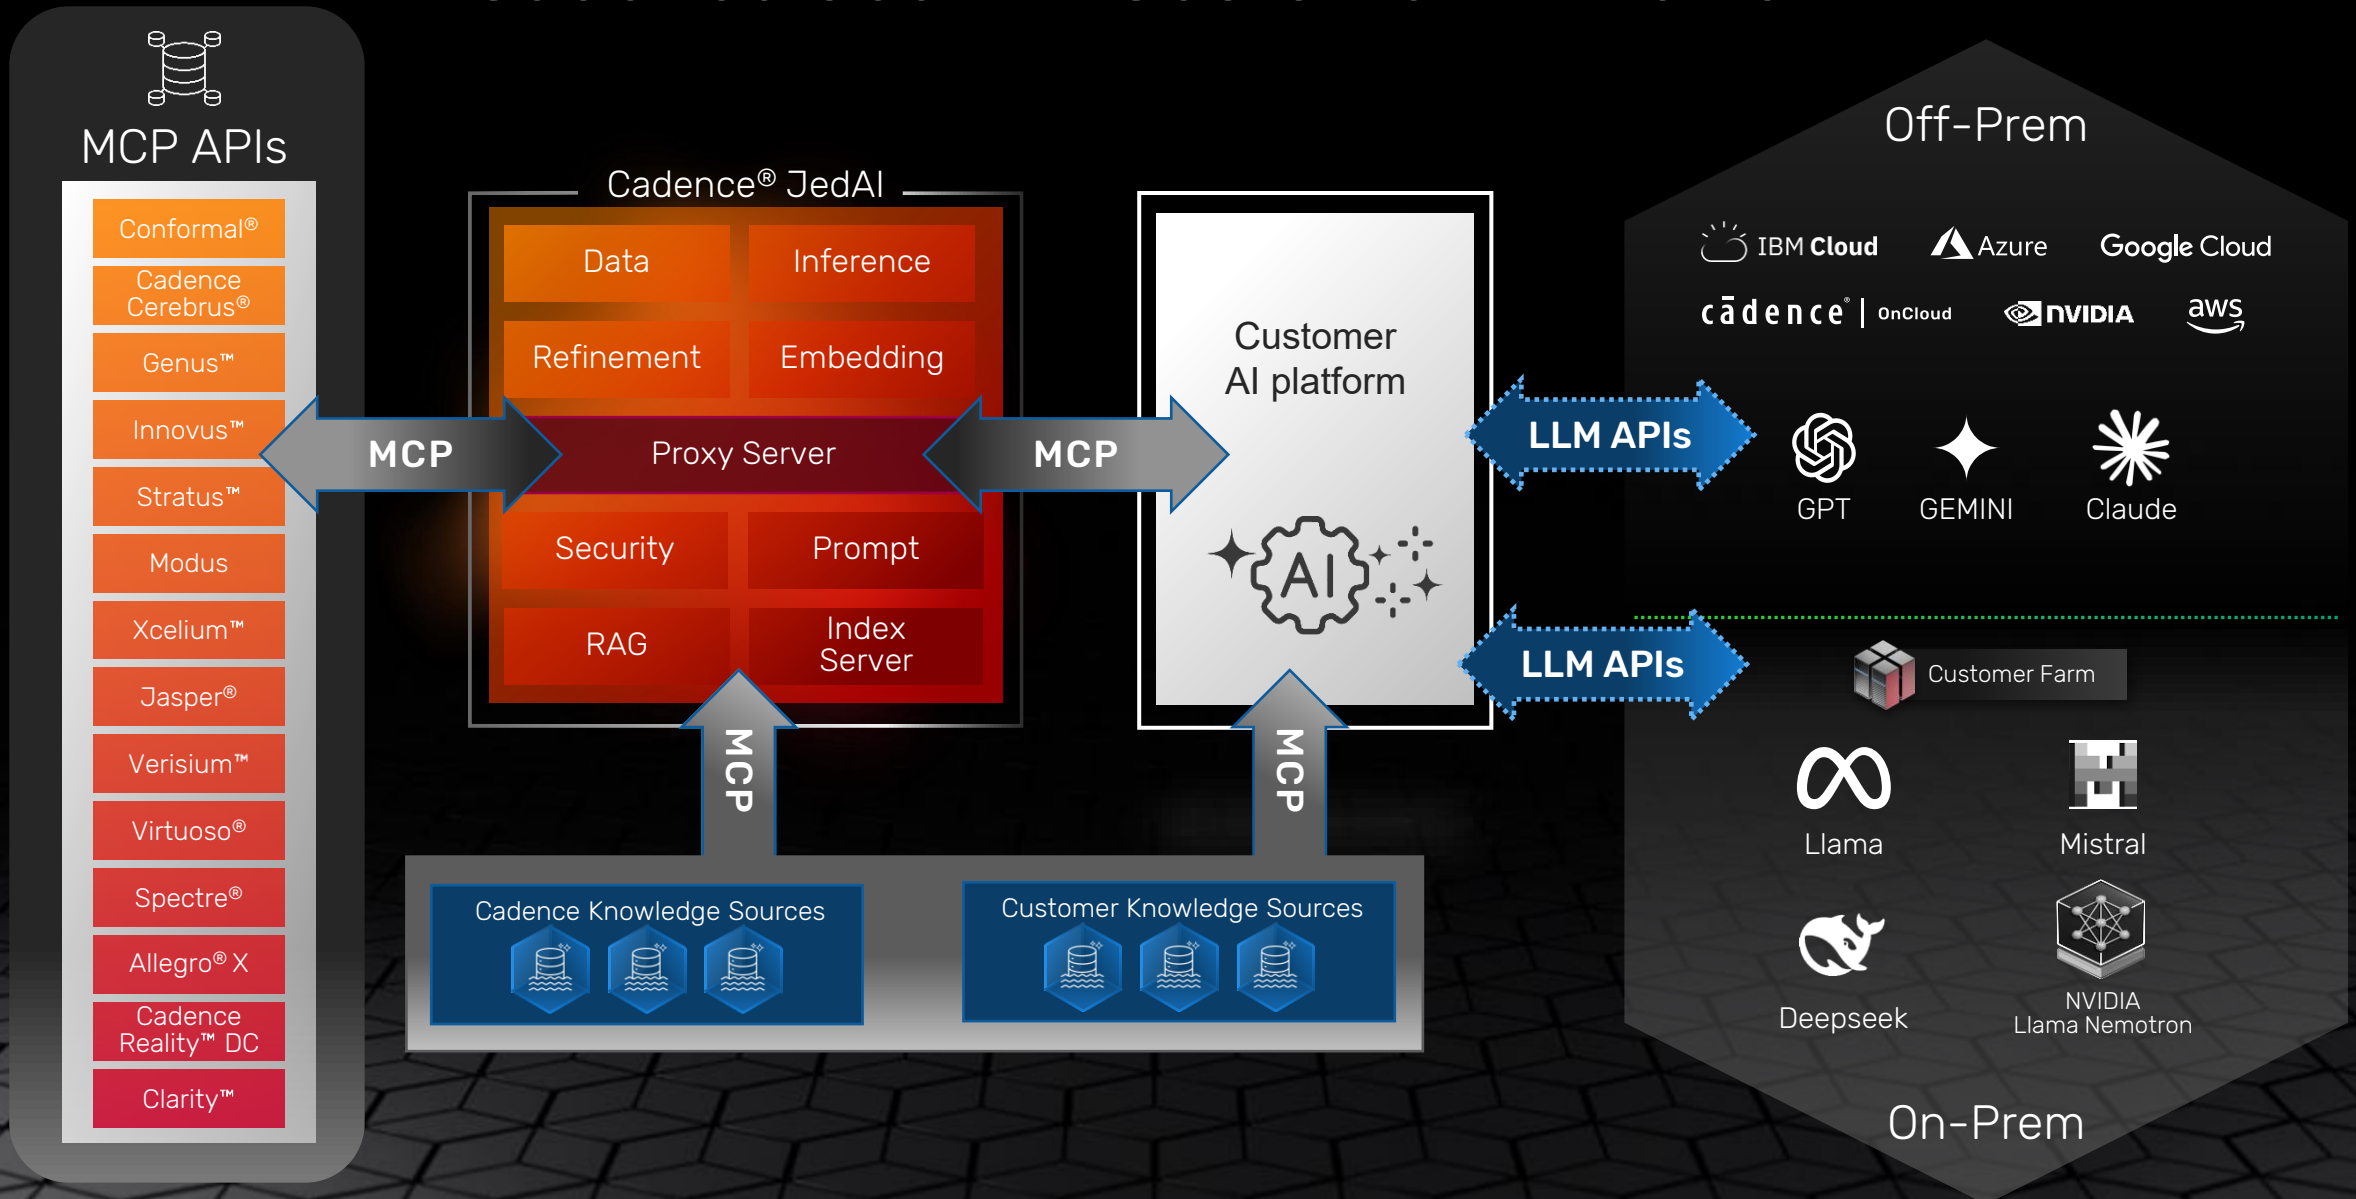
MCP APIs

Conformal®
Cadence Cerebrus®
Genus™
Innovus™
Stratus™
Modus
Xcelium™
Jasper®
Verisium™
Virtuoso®
Spectre®
Allegro® X
Cadence Reality™ DC
Clarity™

MCP

Cadence® JedAI

Data
Inference
Refinement
Embedding
Proxy Server
Security
Prompt
RAG
Index Server

MCP

Customer AI platform

AI

MCP

MCP

Cadence Knowledge Sources

Customer Knowledge Sources

LLM APIs

LLM APIs

Off-Prem

IBM Cloud
Azure
Google Cloud
cādence | OnCloud
NVIDIA
aws

GPT
GEMINI
Claude

Customer Farm

Llama
Mistral
Deepseek
NVIDIA Llama Nemotron

On-Prem